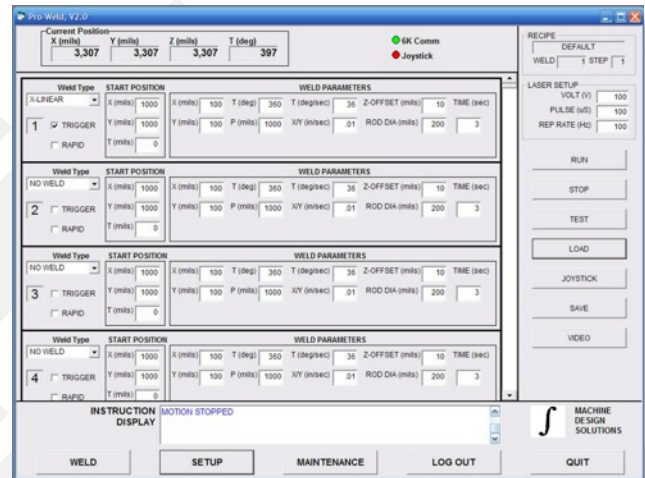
Pro-Weld, V2.0

Current Position
X (mils) 3,307
Y (mils) 3,307
Z (mils) 3,307
T (deg) 397

6K Comm
Joystick

RECIPE
DEFAULT
WELD 1 STEP 1

LASER SETUP
VOLT (V) 100
PULSE (uS) 100
REP RATE (Hz) 100

Weld Type
X-LINEAR
1
TRIGGER
RAPID
START POSITION
X (mils) 1000
Y (mils) 1000
T (mils) 0
WELD PARAMETERS
X (mils) 100
T (deg) 360
T (deg/sec) 36
Z-OFFSET (mils) 10
TIME (sec)
Y (mils) 100
P (mils) 1000
X/Y (in/sec) .01
ROD DIA (mils) 200
3

Weld Type
NO WELD
2
TRIGGER
RAPID
START POSITION
X (mils) 1000
Y (mils) 1000
T (mils) 0
WELD PARAMETERS
X (mils) 100
T (deg) 360
T (deg/sec) 36
Z-OFFSET (mils) 10
TIME (sec)
Y (mils) 100
P (mils) 1000
X/Y (in/sec) .01
ROD DIA (mils) 200
3

Weld Type
NO WELD
3
TRIGGER
RAPID
START POSITION
X (mils) 1000
Y (mils) 1000
T (mils) 0
WELD PARAMETERS
X (mils) 100
T (deg) 360
T (deg/sec) 36
Z-OFFSET (mils) 10
TIME (sec)
Y (mils) 100
P (mils) 1000
X/Y (in/sec) .01
ROD DIA (mils) 200
3

Weld Type
NO WELD
4
TRIGGER
RAPID
START POSITION
X (mils) 1000
Y (mils) 1000
T (mils) 0
WELD PARAMETERS
X (mils) 100
T (deg) 360
T (deg/sec) 36
Z-OFFSET (mils) 10
TIME (sec)
Y (mils) 100
P (mils) 1000
X/Y (in/sec) .01
ROD DIA (mils) 200
3

RUN
STOP
TEST
LOAD
JOYSTICK
SAVE
VIDEO

INSTRUCTION DISPLAY
MOTION STOPPED

MACHINE DESIGN SOLUTIONS

WELD
SETUP
MAINTENANCE
LOG OUT
QUIT